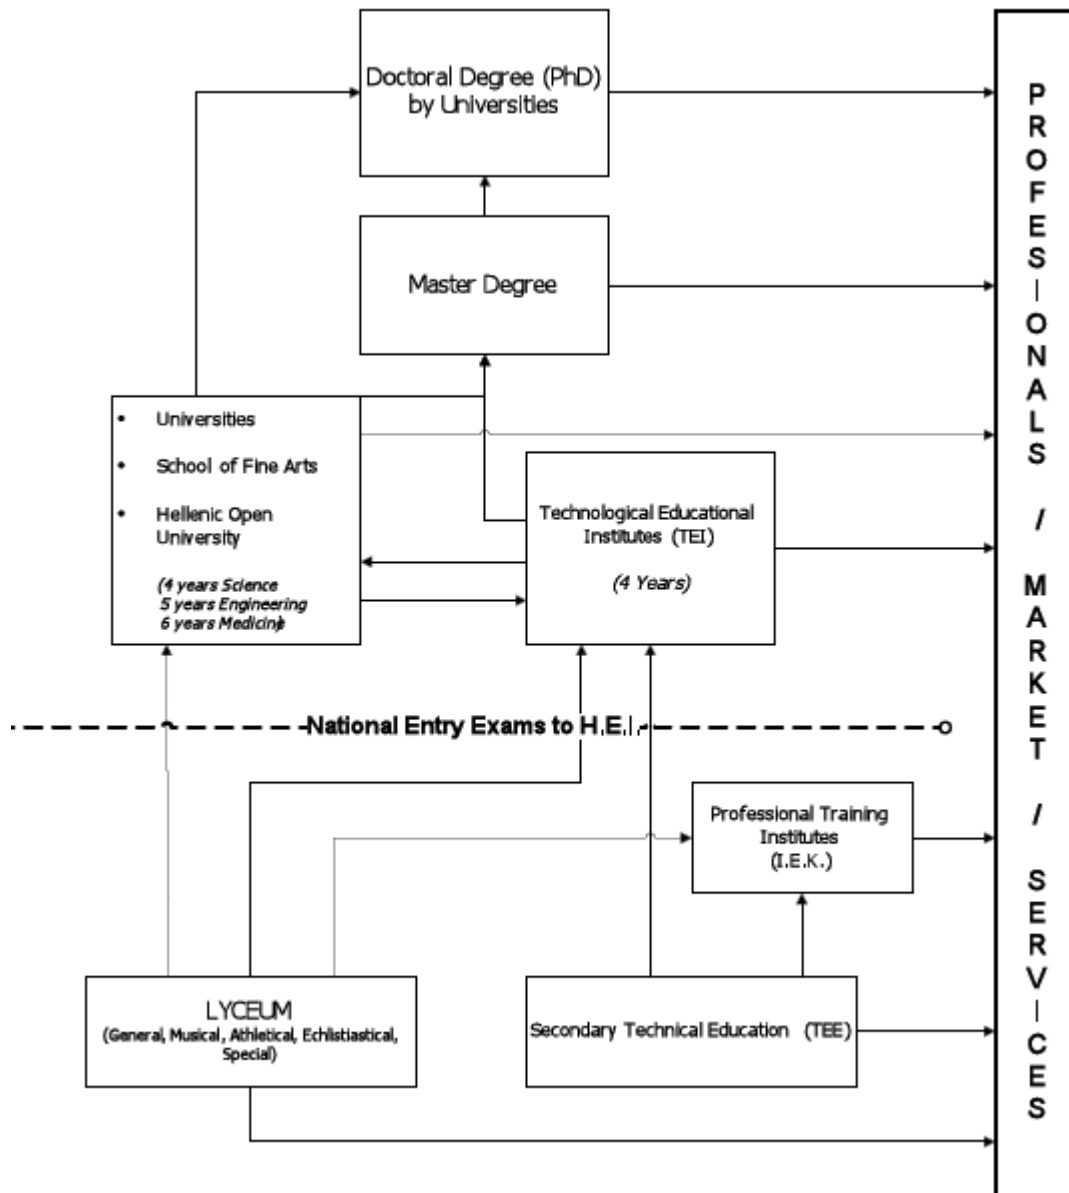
Doctoral Degree (PhD) by Universities

Master Degree

- Universities
- School of Fine Arts
- Hellenic Open University

(4 years Science
5 years Engineering
6 years Medicine)

Technological Educational Institutes (TEI)

(4 Years)

National Entry Exams to H.E.I.

Professional Training Institutes (I.E.K.)

LYCEUM
(General, Musical, Athletical, Echlistiastical, Special)

Secondary Technical Education (TEE)

PROFESS–ONALS / MARKET / SERV–CES